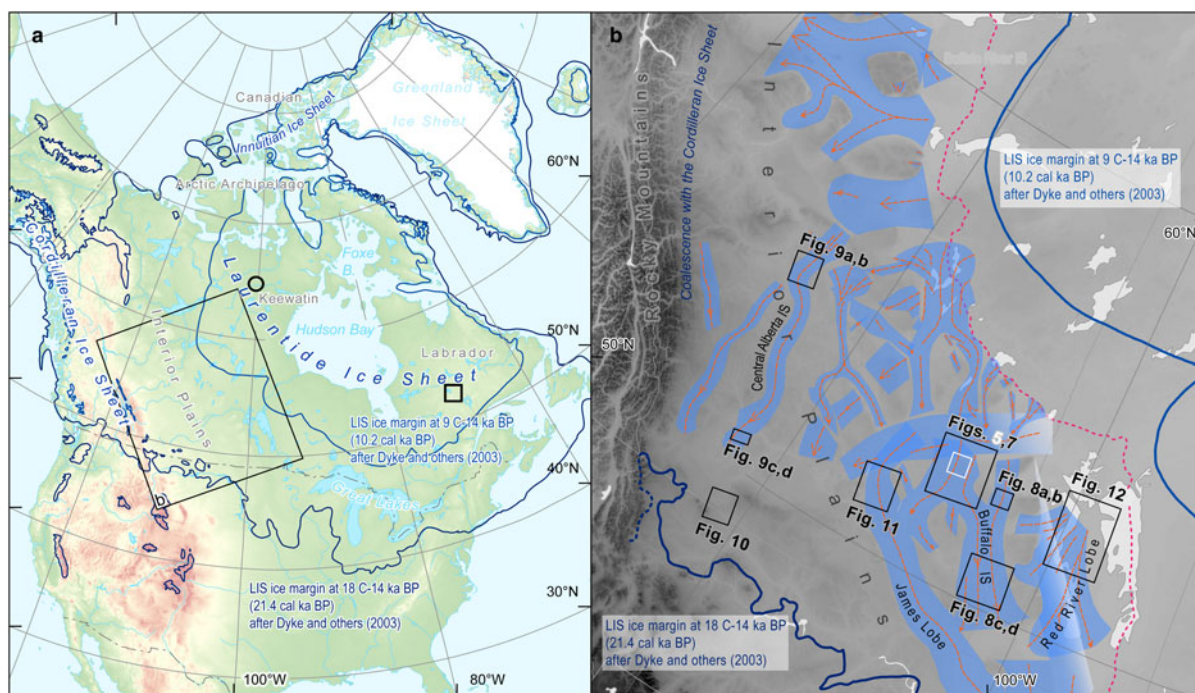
a

Canadian
Innuitian Ice Sheet
Greenland
Ice Sheet
Arctic Archipelago
60°N
Foxe B.
Keewatin
Laurentide Ice Sheet
Cordilleran Ice Sheet
Interior Plains
Hudson Bay
Labrador
50°N
LIS ice margin at 9 C-14 ka BP (10.2 cal ka BP) after Dyke and others (2003)
40°N
Great Lakes
b
LIS ice margin at 18 C-14 ka BP (21.4 cal ka BP) after Dyke and others (2003)
30°N
100°W
80°W

b

Rocky Mountains
Coalescence with the Cordilleran Ice Sheet
Interior Plains
LIS ice margin at 9 C-14 ka BP (10.2 cal ka BP) after Dyke and others (2003)
60°N
Fig. 9a,b
50°N
Central Alberta IS
Fig. 9c,d
Figs. 5,7
Fig. 8a,b
Fig. 12
Fig. 11
Fig. 10
Buffalo IS
Fig. 8c,d
James Lobe
Red River Lobe
LIS ice margin at 18 C-14 ka BP (21.4 cal ka BP) after Dyke and others (2003)
100°W